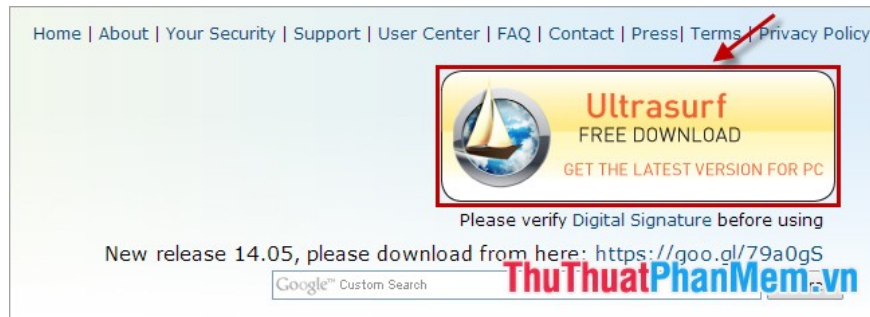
Home | About | Your Security | Support | User Center | FAQ | Contact | Press| Terms | Privacy Policy

Ultrasurf
FREE DOWNLOAD
GET THE LATEST VERSION FOR PC

Please verify Digital Signature before using

New release 14.05, please download from here: https://goo.gl/79a0gS

Google™ Custom Search

ThuThuatPhanMem.vn